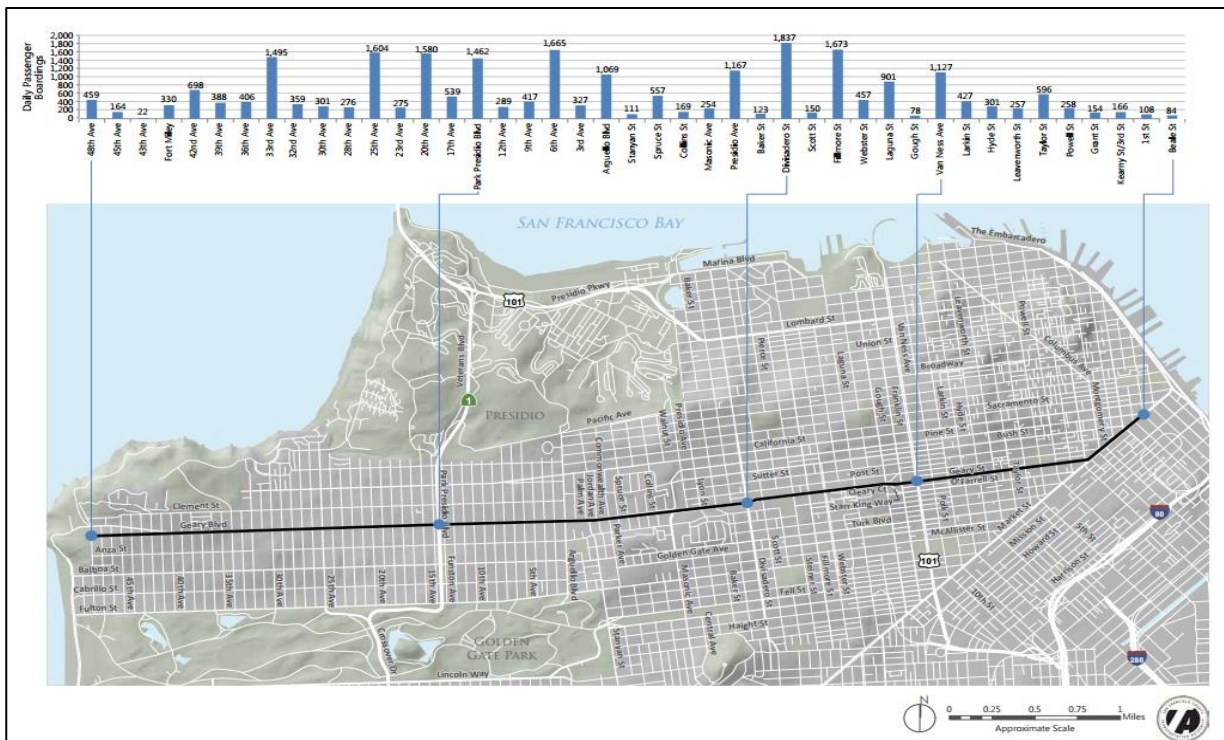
Daily Passenger Boardings

2,000
1,800
1,600
1,400
1,200
1,000
800
600
400
200
0

| 48th Ave | 45th Ave | 43rd Ave | Fort Miley | 42nd Ave | 39th Ave | 36th Ave | 33rd Ave | 32nd Ave | 30th Ave | 28th Ave | 25th Ave | 23rd Ave | 20th Ave | 17th Ave | Park Presidio Blvd | 12th Ave | 9th Ave | 6th Ave | 3rd Ave | Arguello Blvd | Stanyan St | Spruce St | Collins St | Masonic Ave | Presidio Ave | Baker St | Divisadero St | Scott St | Fillmore St | Webster St | Laguna St | Gough St | Van Ness Ave | Larkin St | Hyde St | Leavenworth St | Taylor St | Powell St | Grant St | Kearny St/3rd St | 1st St | Beale St |
|---|---|---|---|---|---|---|---|---|---|---|---|---|---|---|---|---|---|---|---|---|---|---|---|---|---|---|---|---|---|---|---|---|---|---|---|---|---|---|---|---|---|---|
| 459 | 164 | 22 | 330 | 698 | 388 | 406 | 1,495 | 359 | 301 | 276 | 1,604 | 275 | 1,580 | 539 | 1,462 | 289 | 417 | 1,665 | 327 | 1,069 | 111 | 557 | 169 | 254 | 1,167 | 123 | 1,837 | 150 | 1,673 | 457 | 901 | 78 | 1,127 | 427 | 301 | 257 | 596 | 258 | 154 | 166 | 108 | 84 |

SAN FRANCISCO BAY
The Embarcadero
Marina Blvd
101
Presidio Pkwy
Baker St
Lombard St
Pierce St
Laguna St
Union St
Van Ness Ave
Leavenworth St
Powell St
Columbus Ave
Broadway
Gough St
Franklin St
Larkin St
Hyde St
Montgomery St
Sacramento St
Veterans Blvd
1
PRESIDIO
Pacific Ave
Walnut St
Presidio Ave
California St
Pine St
Bush St
Clement St
Commonwealth Ave
Jordan Ave
Palm Ave
Spruce St
Collins St
Lyon St
Sutter St
Post St
Geary St
Taylor St
O'Farrell St
Geary Blvd
Geary Ct
Stan King Way
Polk St
Turk Blvd
McAllister St
Market St
Mission St
5th St
Howard St
Harrison St
80
Anza St
Balboa St
Cabrillo St
Fulton St
45th Ave
40th Ave
35th Ave
30th Ave
25th Ave
20th Ave
15th Ave
Park Presidio Blvd
Funston Ave
10th Ave
5th Ave
Arguello Blvd
Parker Ave
Golden Gate Ave
Masonic Ave
Baker St
Scott St
Divisadero St
Steiner St
Fillmore St
Webster St
Fell St
101
10th St
Haight St
Central Ave
Stanyan St
Crossover Dr
GOLDEN GATE PARK
Lincoln Way
280

N
0 0.25 0.5 0.75 1 Miles
Approximate Scale